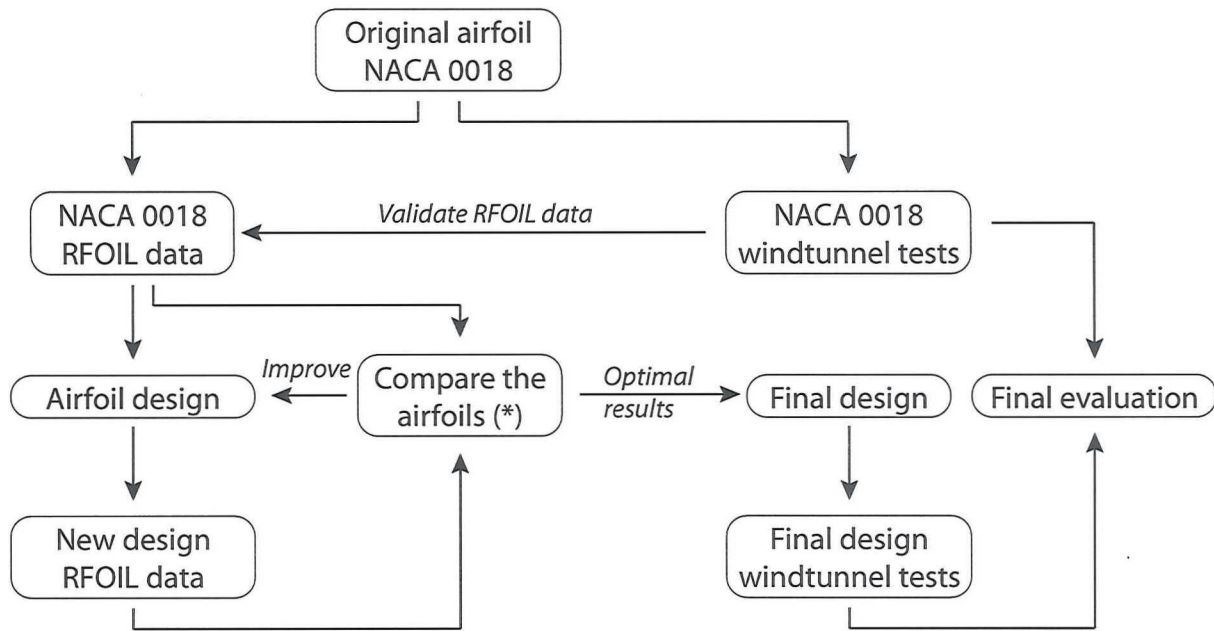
Original airfoil NACA 0018

NACA 0018 RFOIL data

Validate RFOIL data

NACA 0018 windtunnel tests

Improve

Airfoil design

Compare the airfoils (*)

Optimal results

Final design

Final evaluation

New design RFOIL data

Final design windtunnel tests